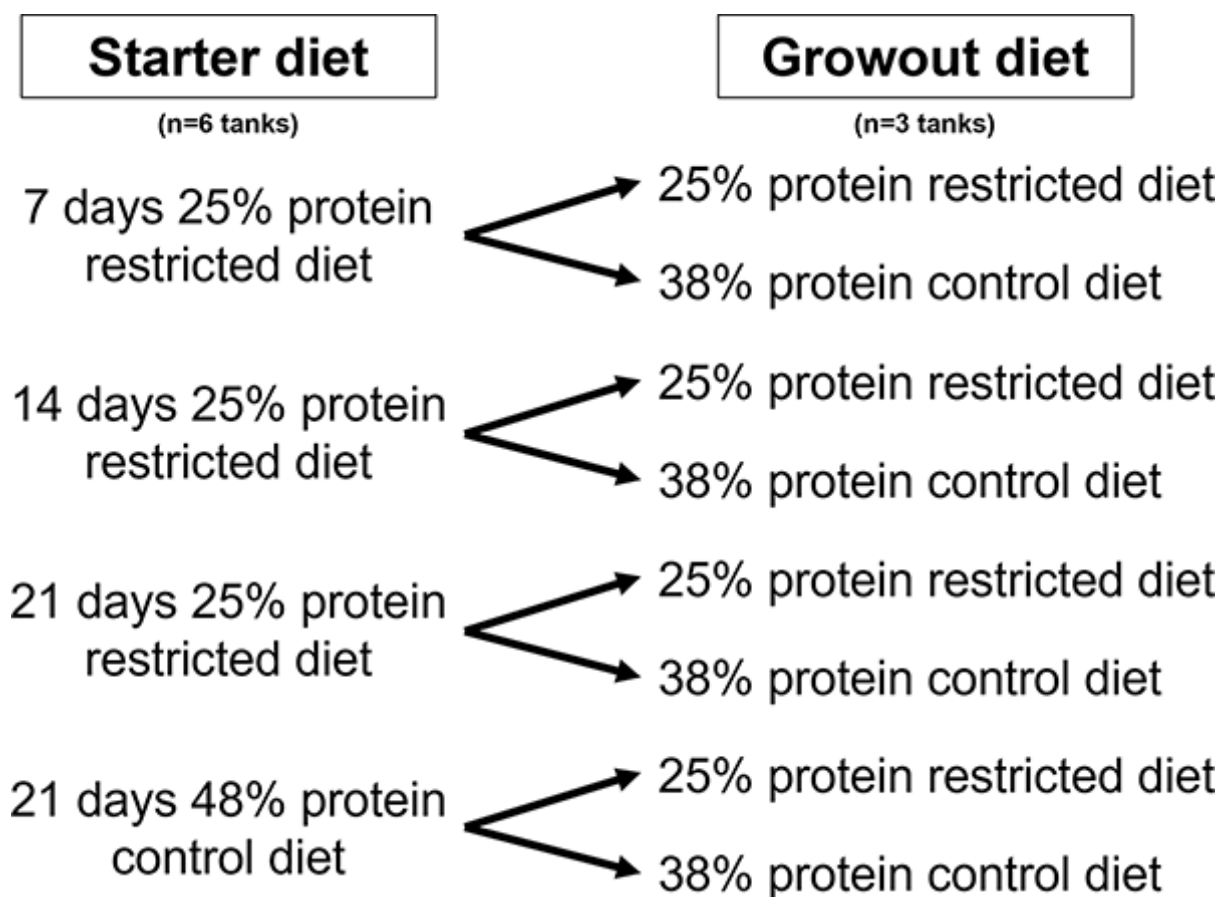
Starter diet
(n=6 tanks)

Growout diet
(n=3 tanks)

7 days 25% protein restricted diet

25% protein restricted diet

38% protein control diet

14 days 25% protein restricted diet

25% protein restricted diet

38% protein control diet

21 days 25% protein restricted diet

25% protein restricted diet

38% protein control diet

21 days 48% protein control diet

25% protein restricted diet

38% protein control diet